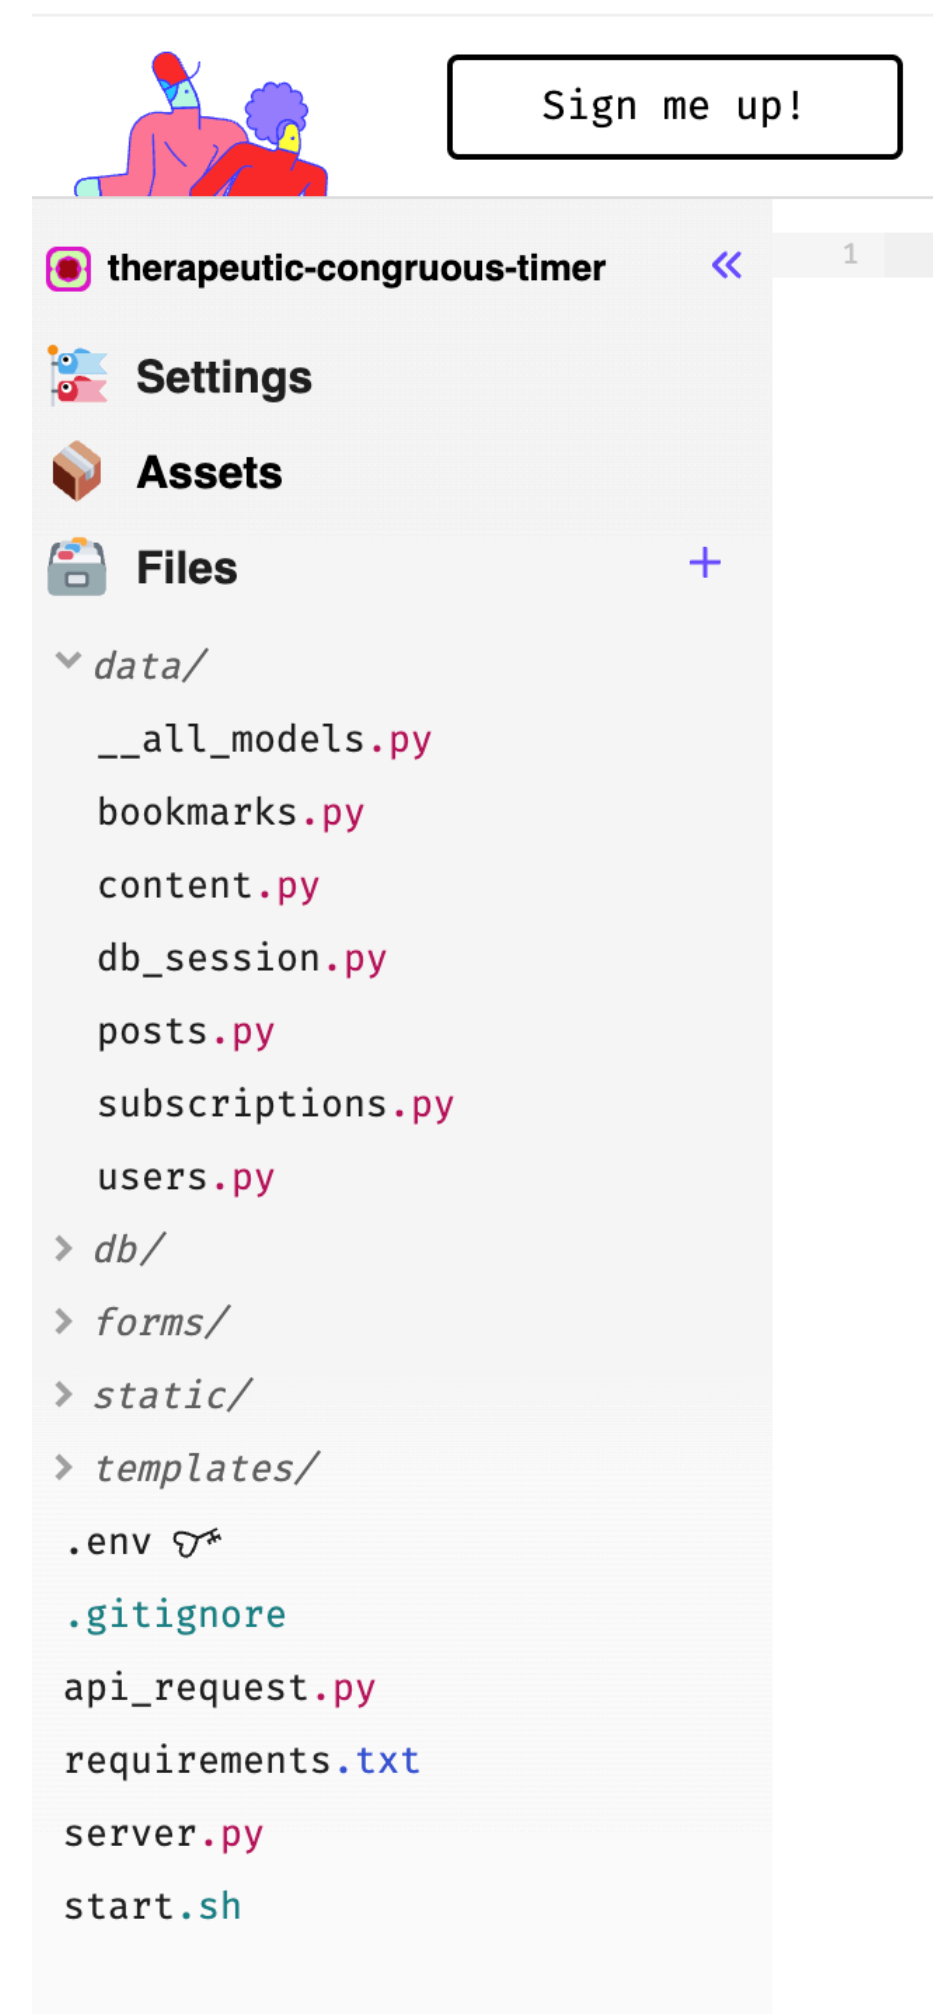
Sign me up!

therapeutic-congruous-timer «

1

Settings

Assets

Files +

data/

__all_models.py

bookmarks.py

content.py

db_session.py

posts.py

subscriptions.py

users.py

db/

forms/

static/

templates/

.env

.gitignore

api_request.py

requirements.txt

server.py

start.sh